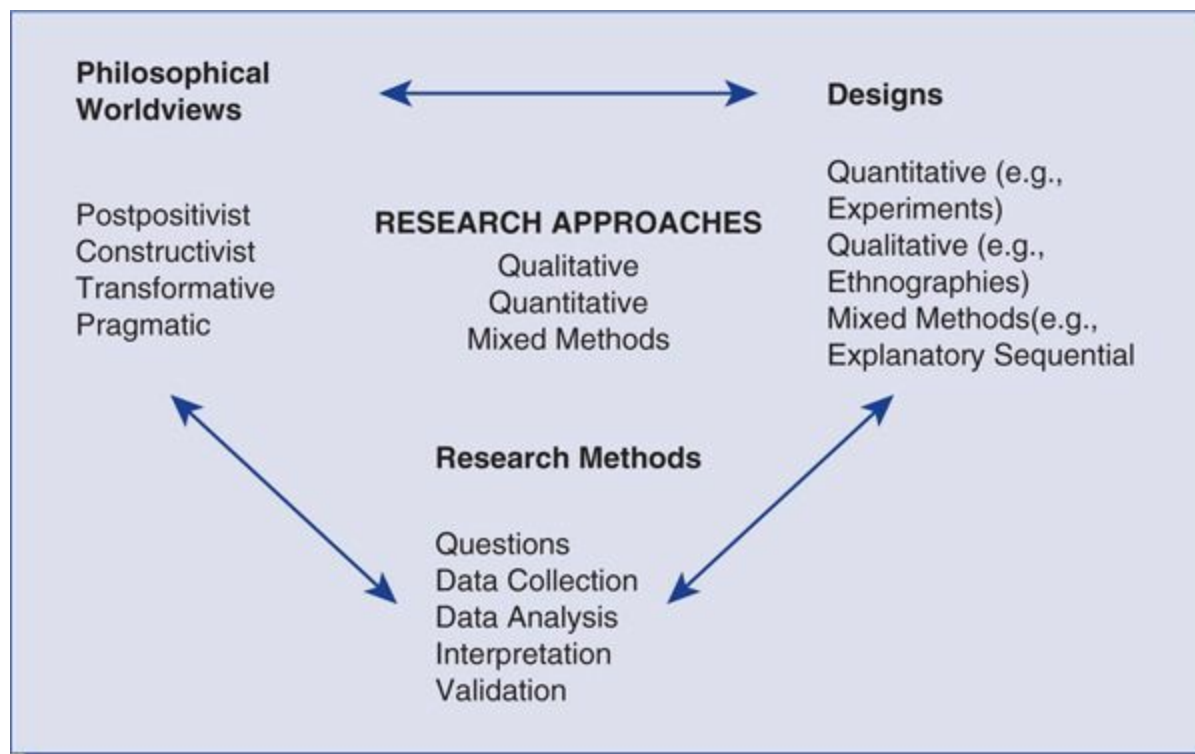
Philosophical Worldviews

Postpositivist
Constructivist
Transformative
Pragmatic

Designs

Quantitative (e.g., Experiments)
Qualitative (e.g., Ethnographies)
Mixed Methods(e.g., Explanatory Sequential

RESEARCH APPROACHES
Qualitative
Quantitative
Mixed Methods

Research Methods

Questions
Data Collection
Data Analysis
Interpretation
Validation